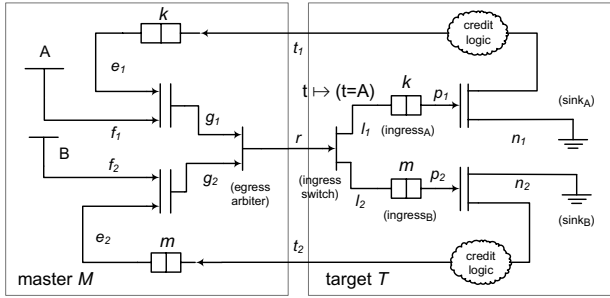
$k$

credit logic

A

$t_1$

$e_1$

$t \mapsto (t{=}A)$

$k$

$p_1$

$g_1$

$f_1$

(ingress$_A$)

(sink$_A$)

$l_1$

$r$

$n_1$

B

$f_2$

(ingress switch)

$m$

$p_2$

$g_2$

(egress arbiter)

$n_2$

$l_2$

(ingress$_B$)

(sink$_B$)

$e_2$

$t_2$

$m$

credit logic

master $M$

target $T$